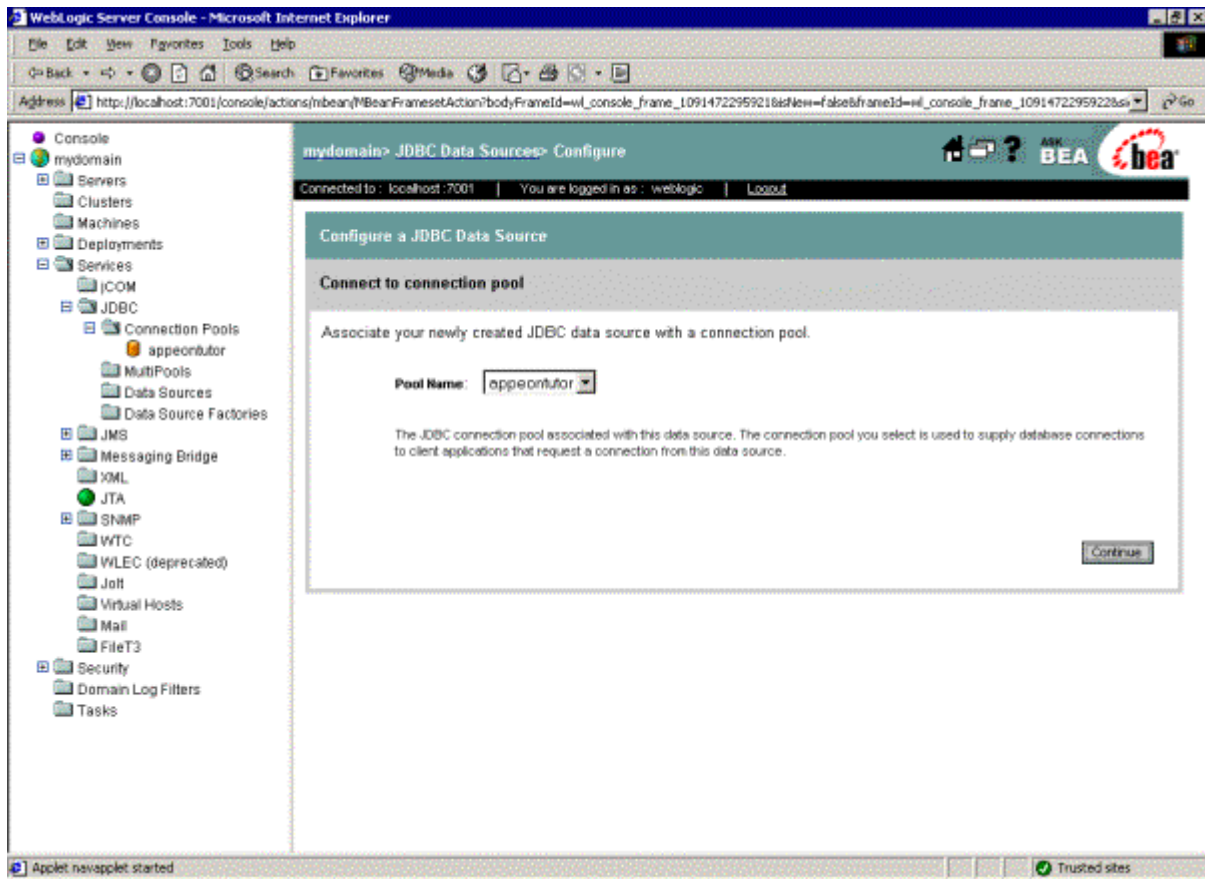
WebLogic Server Console - Microsoft Internet Explorer

File Edit View Favorites Tools Help

Back Search Favorites Media

Address http://localhost:7001/console/actions/mbean/MBeanFramesetAction?bodyFrameId=wl_console_frame_1091472295921&isNew=false&frameId=wl_console_frame_1091472295922&si Go

Console
mydomain
Servers
Clusters
Machines
Deployments
Services
jCOM
JDBC
Connection Pools
appeontutor
MultiPools
Data Sources
Data Source Factories
JMS
Messaging Bridge
XML
JTA
SNMP
WTC
WLEC (deprecated)
Jolt
Virtual Hosts
Mail
FileT3
Security
Domain Log Filters
Tasks

mydomain> JDBC Data Sources> Configure

ASK BEA bea

Connected to : localhost :7001 | You are logged in as : weblogic | Logout

Configure a JDBC Data Source

Connect to connection pool

Associate your newly created JDBC data source with a connection pool.

Pool Name: appeontutor

The JDBC connection pool associated with this data source. The connection pool you select is used to supply database connections to client applications that request a connection from this data source.

Continue

Applet navapplet started

Trusted sites